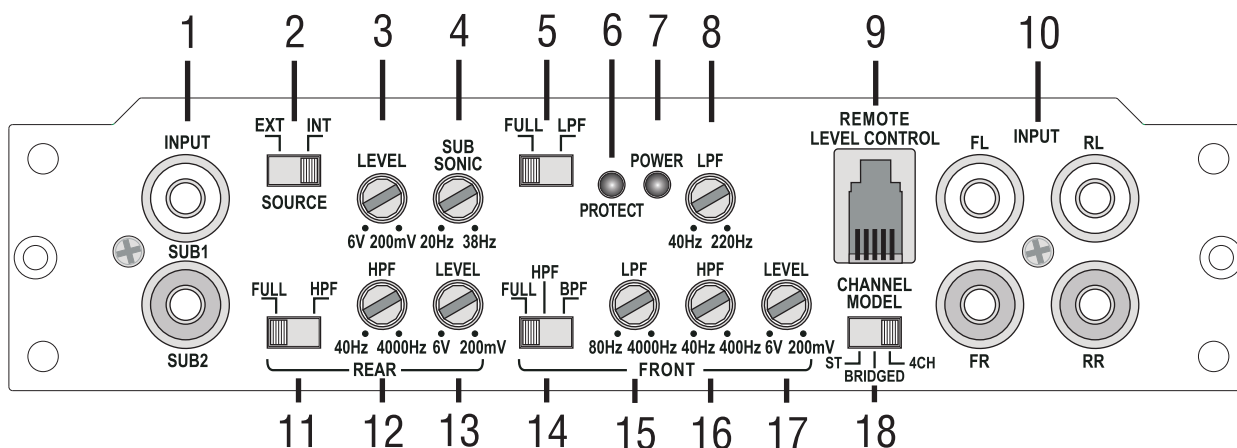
1 2 3 4 5 6 7 8 9 10

INPUT

SUB1

SUB2

EXT INT

SOURCE

LEVEL

6V 200mV

SUB SONIC

20Hz 38Hz

FULL LPF

PROTECT

POWER

LPF

40Hz 220Hz

REMOTE LEVEL CONTROL

FL

INPUT

RL

FR

RR

FULL HPF

HPF

40Hz 4000Hz

LEVEL

6V 200mV

REAR

FULL HPF BPF

LPF

80Hz 4000Hz

HPF

40Hz 400Hz

LEVEL

6V 200mV

FRONT

CHANNEL MODEL

ST BRIDGED 4CH

11 12 13 14 15 16 17 18